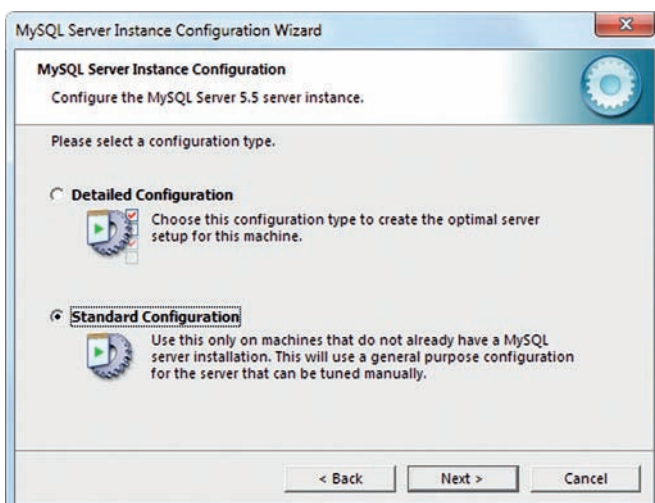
MySQL Server Instance Configuration Wizard

MySQL Server Instance Configuration

Configure the MySQL Server 5.5 server instance.

Please select a configuration type.

Detailed Configuration

Choose this configuration type to create the optimal server setup for this machine.

Standard Configuration

Use this only on machines that do not already have a MySQL server installation. This will use a general purpose configuration for the server that can be tuned manually.

< Back

Next >

Cancel